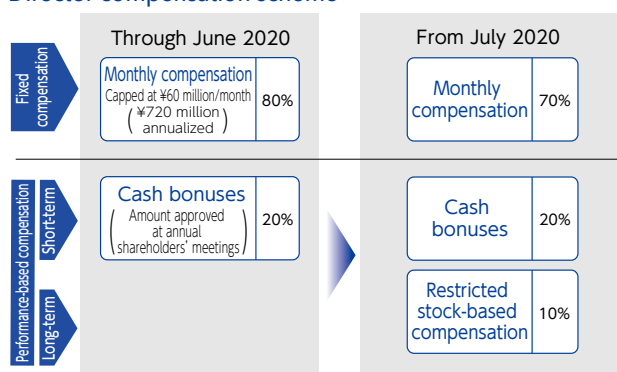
Director compensation scheme

Fixed compensation

Performance-based compensation

Short-term

Long-term

Through June 2020

Monthly compensation
Capped at ¥60 million/month
(¥720 million annualized)
80%

Cash bonuses
(Amount approved at annual shareholders' meetings)
20%

From July 2020

Monthly compensation
70%

Cash bonuses
20%

Restricted stock-based compensation
10%